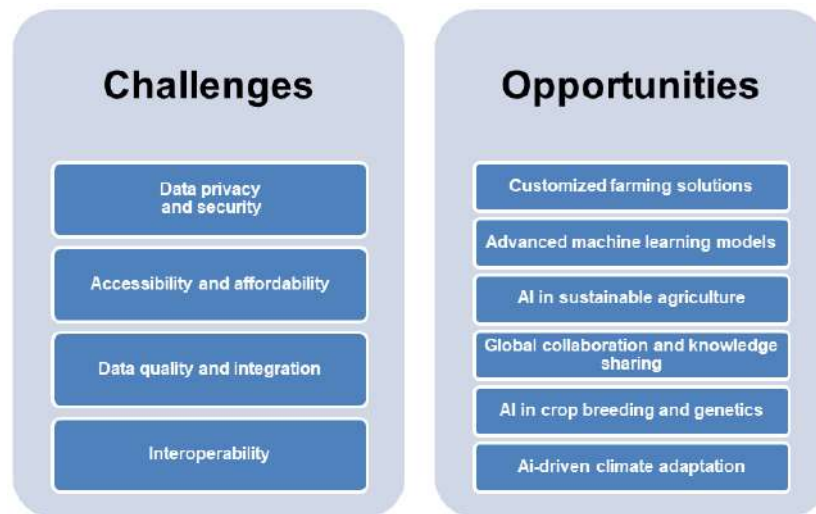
Challenges

Data privacy and security

Accessibility and affordability

Data quality and integration

Interoperability

Opportunities

Customized farming solutions

Advanced machine learning models

AI in sustainable agriculture

Global collaboration and knowledge sharing

AI in crop breeding and genetics

Ai-driven climate adaptation